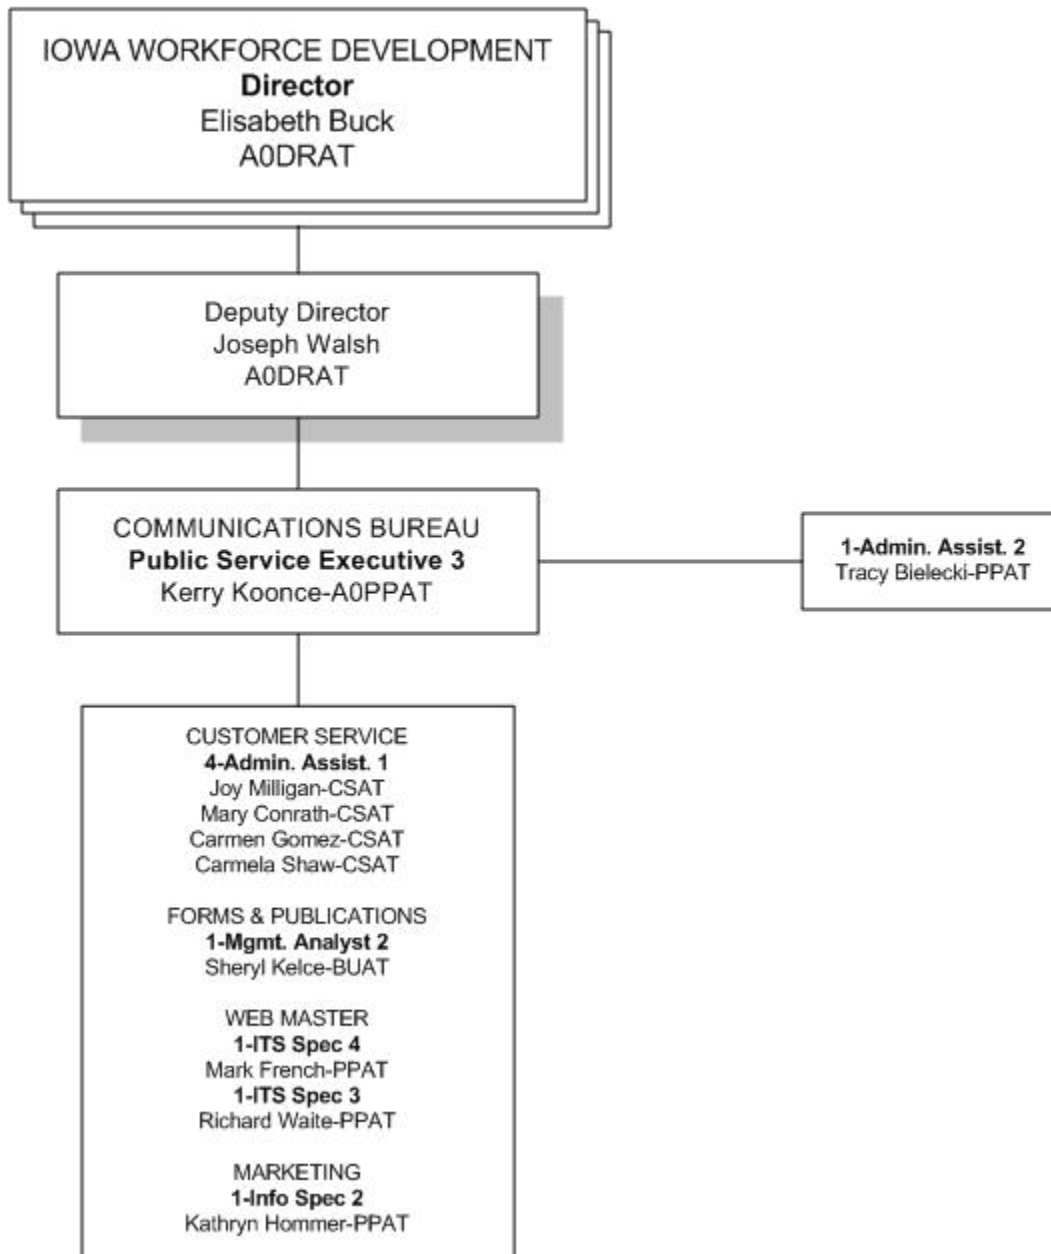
IOWA WORKFORCE DEVELOPMENT
**Director**
Elisabeth Buck
A0DRAT

Deputy Director
Joseph Walsh
A0DRAT

COMMUNICATIONS BUREAU
**Public Service Executive 3**
Kerry Koonce-A0PPAT

**1-Admin. Assist. 2**
Tracy Bielecki-PPAT

CUSTOMER SERVICE
**4-Admin. Assist. 1**
Joy Milligan-CSAT
Mary Conrath-CSAT
Carmen Gomez-CSAT
Carmela Shaw-CSAT

FORMS & PUBLICATIONS
**1-Mgmt. Analyst 2**
Sheryl Kelce-BUAT

WEB MASTER
**1-ITS Spec 4**
Mark French-PPAT
**1-ITS Spec 3**
Richard Waite-PPAT

MARKETING
**1-Info Spec 2**
Kathryn Hommer-PPAT